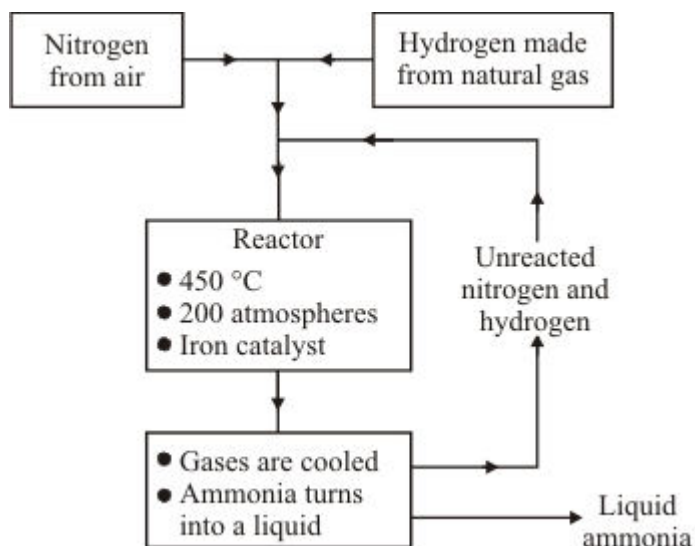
Nitrogen from air

Hydrogen made from natural gas

Reactor
- 450 °C
- 200 atmospheres
- Iron catalyst

Unreacted nitrogen and hydrogen

- Gases are cooled
- Ammonia turns into a liquid

Liquid ammonia